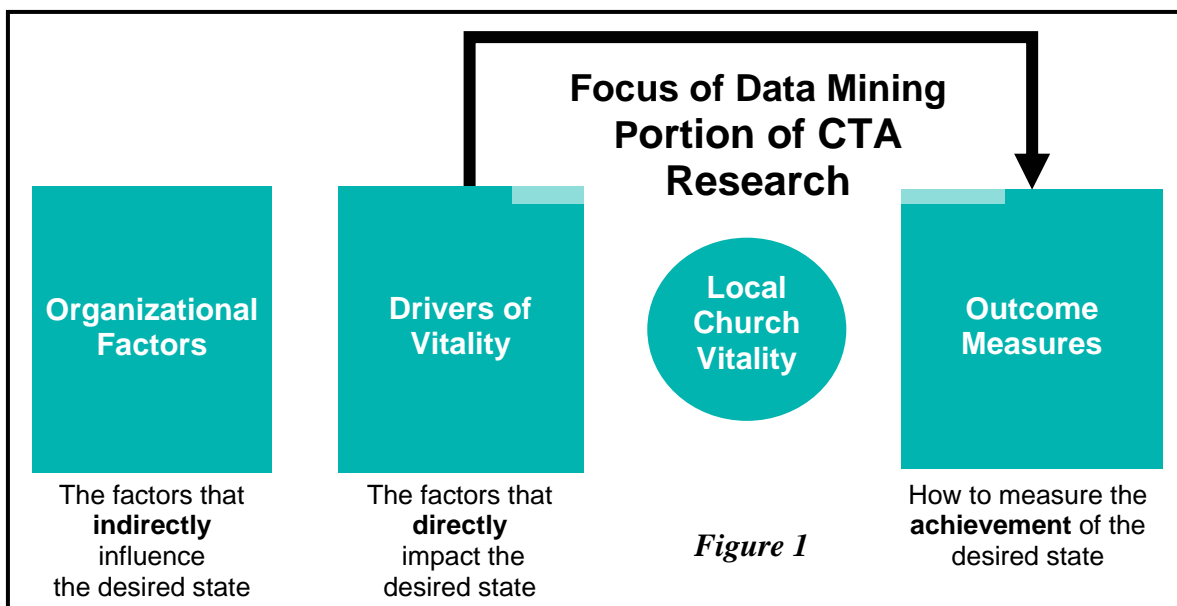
Focus of Data Mining Portion of CTA Research

Organizational Factors

The factors that **indirectly** influence the desired state

Drivers of Vitality

The factors that **directly** impact the desired state

Local Church Vitality

*Figure 1*

Outcome Measures

How to measure the **achievement** of the desired state